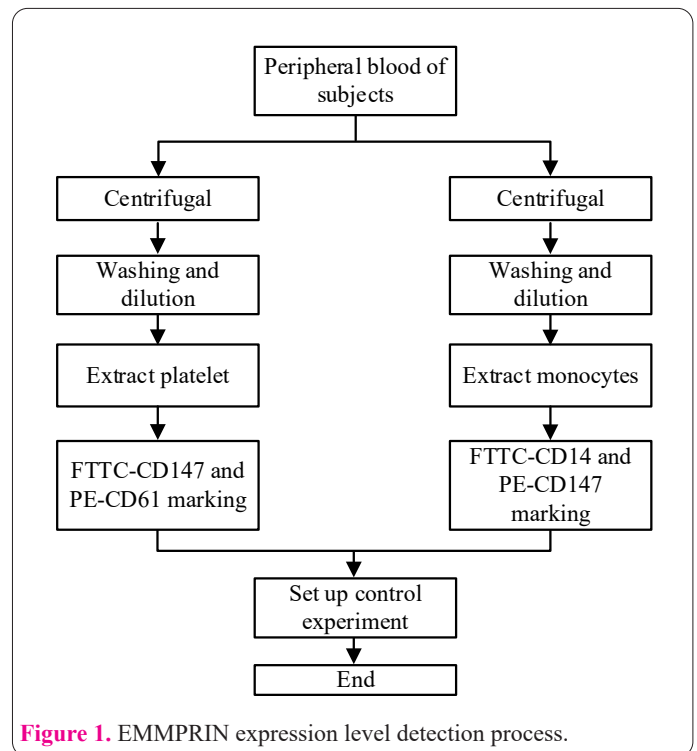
Peripheral blood of subjects

Centrifugal

Washing and dilution

Extract platelet

FTTC-CD147 and PE-CD61 marking

Centrifugal

Washing and dilution

Extract monocytes

FTTC-CD14 and PE-CD147 marking

Set up control experiment

End

Figure 1. EMMPRIN expression level detection process.